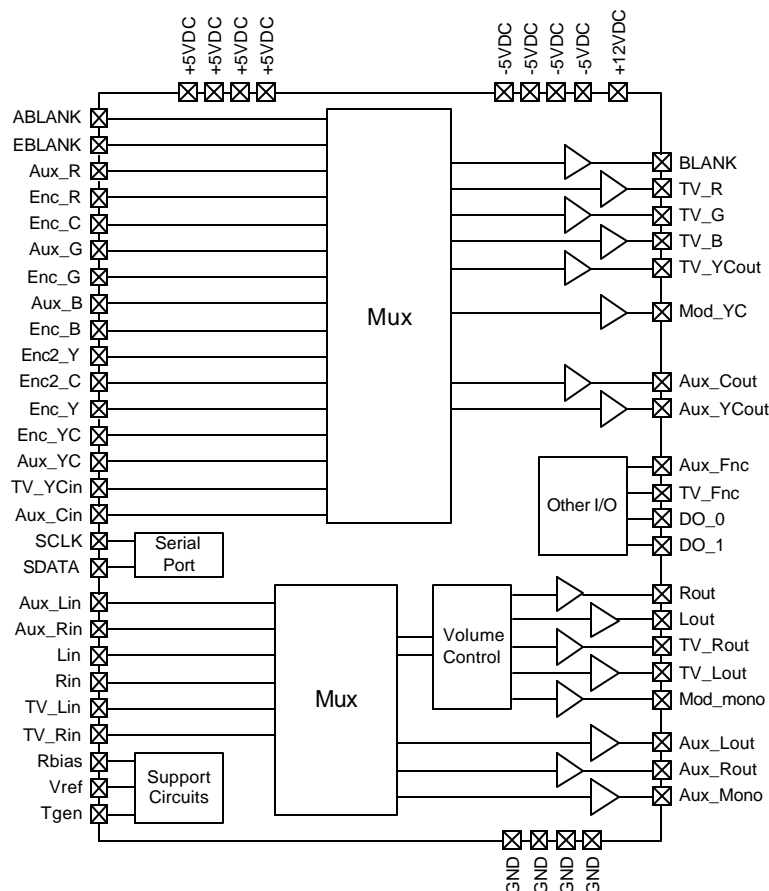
+5VDC
+5VDC
+5VDC
+5VDC
-5VDC
-5VDC
-5VDC
-5VDC
+12VDC

ABLANK
EBLANK
Aux_R
Enc_R
Enc_C
Aux_G
Enc_G
Aux_B
Enc_B
Enc2_Y
Enc2_C
Enc_Y
Enc_YC
Aux_YC
TV_YCin
Aux_Cin
SCLK
SDATA
Aux_Lin
Aux_Rin
Lin
Rin
TV_Lin
TV_Rin
Rbias
Vref
Tgen

Mux

Serial Port

Mux

Volume Control

Support Circuits

Other I/O

BLANK
TV_R
TV_G
TV_B
TV_YCout
Mod_YC
Aux_Cout
Aux_YCout
Aux_Fnc
TV_Fnc
DO_0
DO_1
Rout
Lout
TV_Rout
TV_Lout
Mod_mono
Aux_Lout
Aux_Rout
Aux_Mono

GND
GND
GND
GND